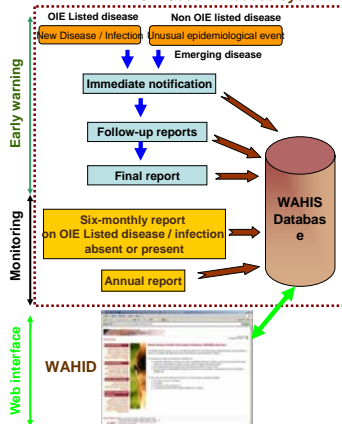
OIE Listed disease
Non OIE listed disease
New Disease / Infection
Unusual epidemiological event
Emerging disease
Early warning
Immediate notification
Follow-up reports
Final report
WAHIS Database
Monitoring
Six-monthly report on OIE Listed disease / infection absent or present
Annual report
Web interface
WAHID